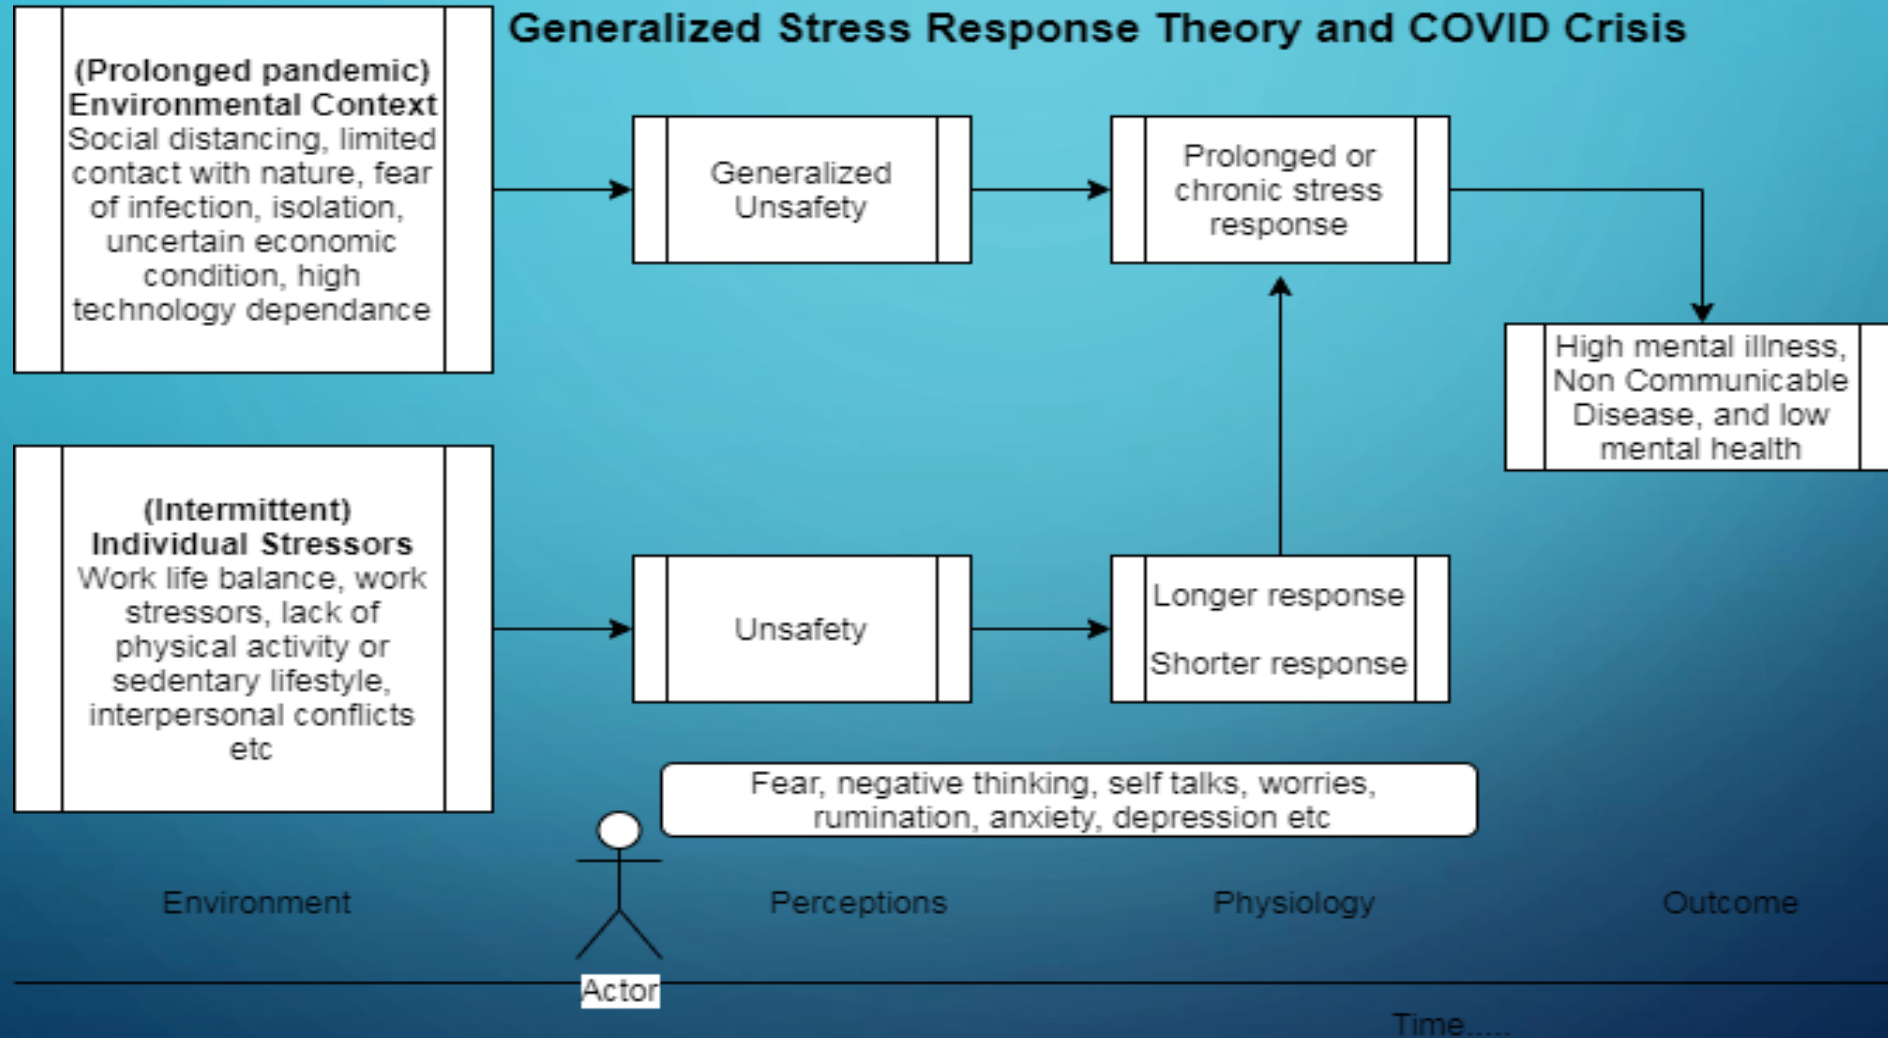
Generalized Stress Response Theory and COVID Crisis

(Prolonged pandemic) Environmental Context
Social distancing, limited contact with nature, fear of infection, isolation, uncertain economic condition, high technology dependance

Generalized Unsafety

Prolonged or chronic stress response

High mental illness, Non Communicable Disease, and low mental health

(Intermittent) Individual Stressors
Work life balance, work stressors, lack of physical activity or sedentary lifestyle, interpersonal conflicts etc

Unsafety

Longer response

Shorter response

Fear, negative thinking, self talks, worries, rumination, anxiety, depression etc

Environment

Perceptions

Physiology

Outcome

Actor

Time.....